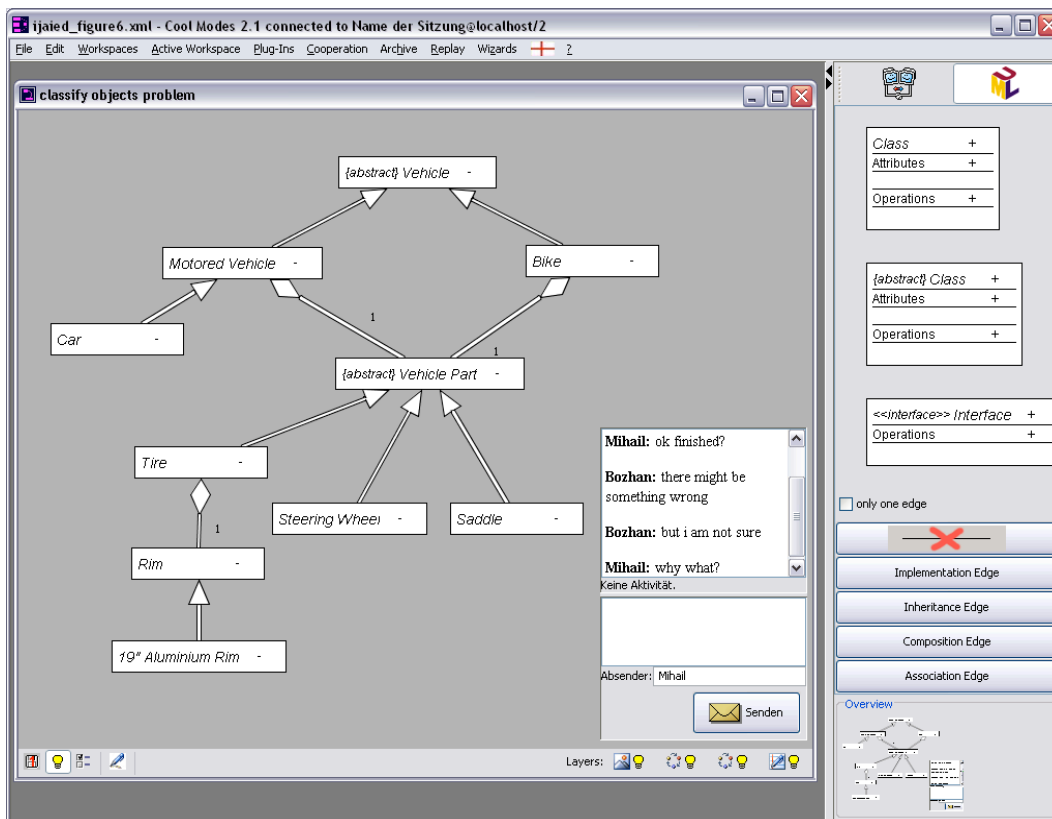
ijaied_figure6.xml - Cool Modes 2.1 connected to Name der Sitzung@localhost/2

File Edit Workspaces Active Workspace Plug-Ins Cooperation Archive Replay Wizards ?

classify objects problem

{abstract} Vehicle -

Motored Vehicle -

Bike -

Car -

1

1

{abstract} Vehicle Part -

Tire -

1

Steering Wheel -

Saddle -

Rim -

19" Aluminium Rim -

Mihail: ok finished?

Bozhan: there might be something wrong

Bozhan: but i am not sure

Mihail: why what?

Keine Aktivität.

Absender: Mihail

Senden

Layers:

Class +
Attributes +
Operations +

{abstract} Class +
Attributes +
Operations +

<<interface>> Interface +
Operations +

only one edge

Implementation Edge

Inheritance Edge

Composition Edge

Association Edge

Overview